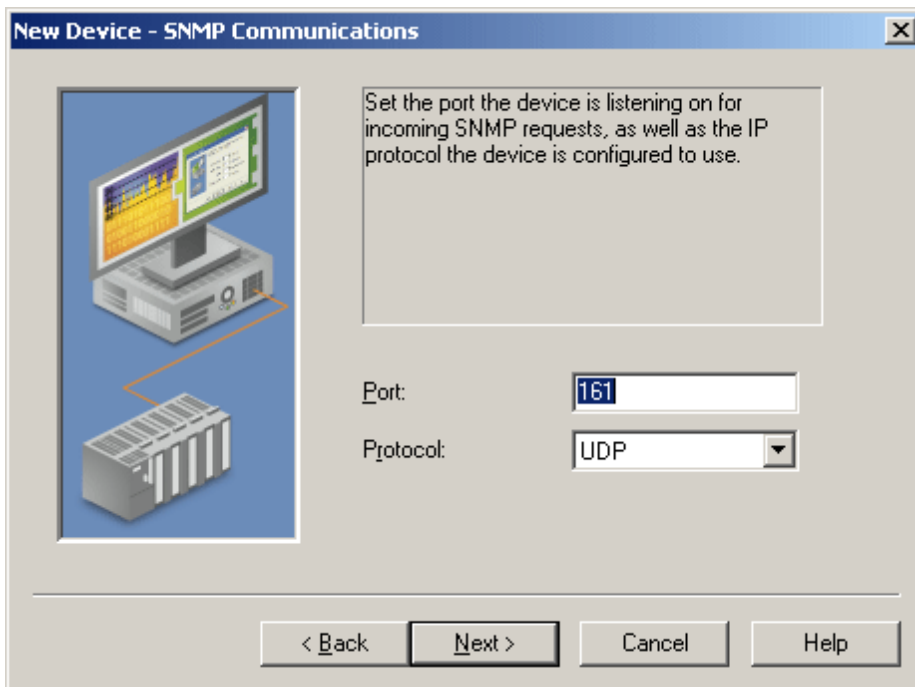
New Device - SNMP Communications

Set the port the device is listening on for incoming SNMP requests, as well as the IP protocol the device is configured to use.

Port: 161

Protocol: UDP

< Back
Next >
Cancel
Help